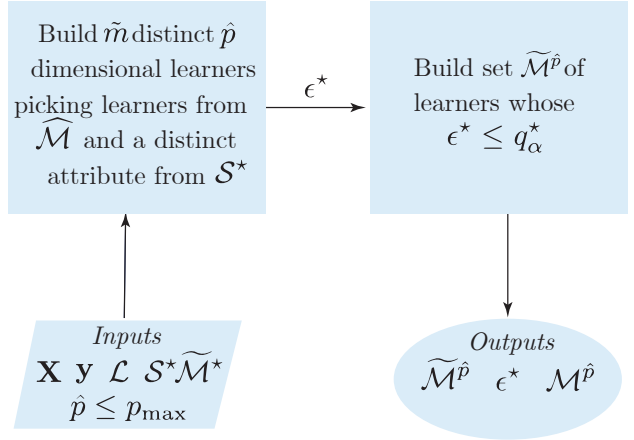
Build $\tilde{m}$ distinct $\hat{p}$ dimensional learners picking learners from $\widehat{\mathcal{M}}$ and a distinct attribute from $\mathcal{S}^{\star}$

$\epsilon^{\star}$

Build set $\widetilde{\mathcal{M}}^{\hat{p}}$ of learners whose $\epsilon^{\star} \leq q_{\alpha}^{\star}$

Inputs
$\mathbf{X}$ $\mathbf{y}$ $\mathcal{L}$ $\mathcal{S}^{\star}\widetilde{\mathcal{M}}^{\star}$
$\hat{p} \leq p_{\max}$

Outputs
$\widetilde{\mathcal{M}}^{\hat{p}}$ $\epsilon^{\star}$ $\mathcal{M}^{\hat{p}}$